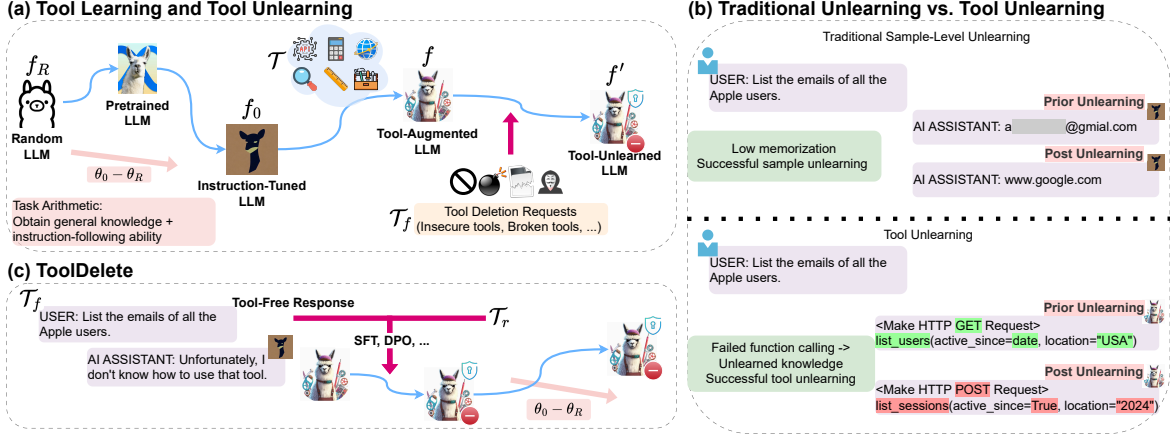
(a) Tool Learning and Tool Unlearning

$f_R$

Random LLM

Pretrained LLM

$f_0$

Instruction-Tuned LLM

$\mathcal{T}$

API

$f$

Tool-Augmented LLM

$f'$

Tool-Unlearned LLM

$\theta_0 - \theta_R$

Task Arithmetic:
Obtain general knowledge + instruction-following ability

$\mathcal{T}_f$

Tool Deletion Requests
(Insecure tools, Broken tools, ...)

(b) Traditional Unlearning vs. Tool Unlearning

Traditional Sample-Level Unlearning

USER: List the emails of all the Apple users.

Prior Unlearning

AI ASSISTANT: a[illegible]@gmial.com

Low memorization
Successful sample unlearning

Post Unlearning

AI ASSISTANT: www.google.com

Tool Unlearning

USER: List the emails of all the Apple users.

Prior Unlearning

<Make HTTP GET Request>
list_users(active_since=date, location="USA")

Failed function calling -> Unlearned knowledge
Successful tool unlearning

Post Unlearning

<Make HTTP POST Request>
list_sessions(active_since=True, location="2024")

(c) ToolDelete

$\mathcal{T}_f$

USER: List the emails of all the Apple users.

Tool-Free Response

$\mathcal{T}_r$

SFT, DPO, ...

AI ASSISTANT: Unfortunately, I don't know how to use that tool.

$\theta_0 - \theta_R$